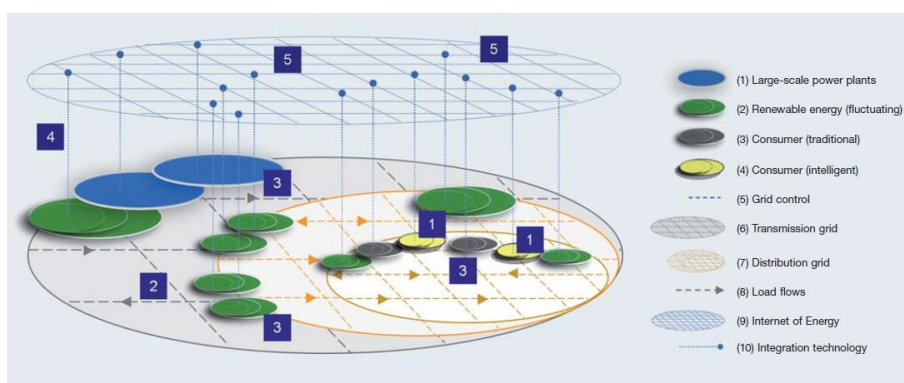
5

5

4

3

1

1

3

2

3

(1) Large-scale power plants

(2) Renewable energy (fluctuating)

(3) Consumer (traditional)

(4) Consumer (intelligent)

(5) Grid control

(6) Transmission grid

(7) Distribution grid

(8) Load flows

(9) Internet of Energy

(10) Integration technology